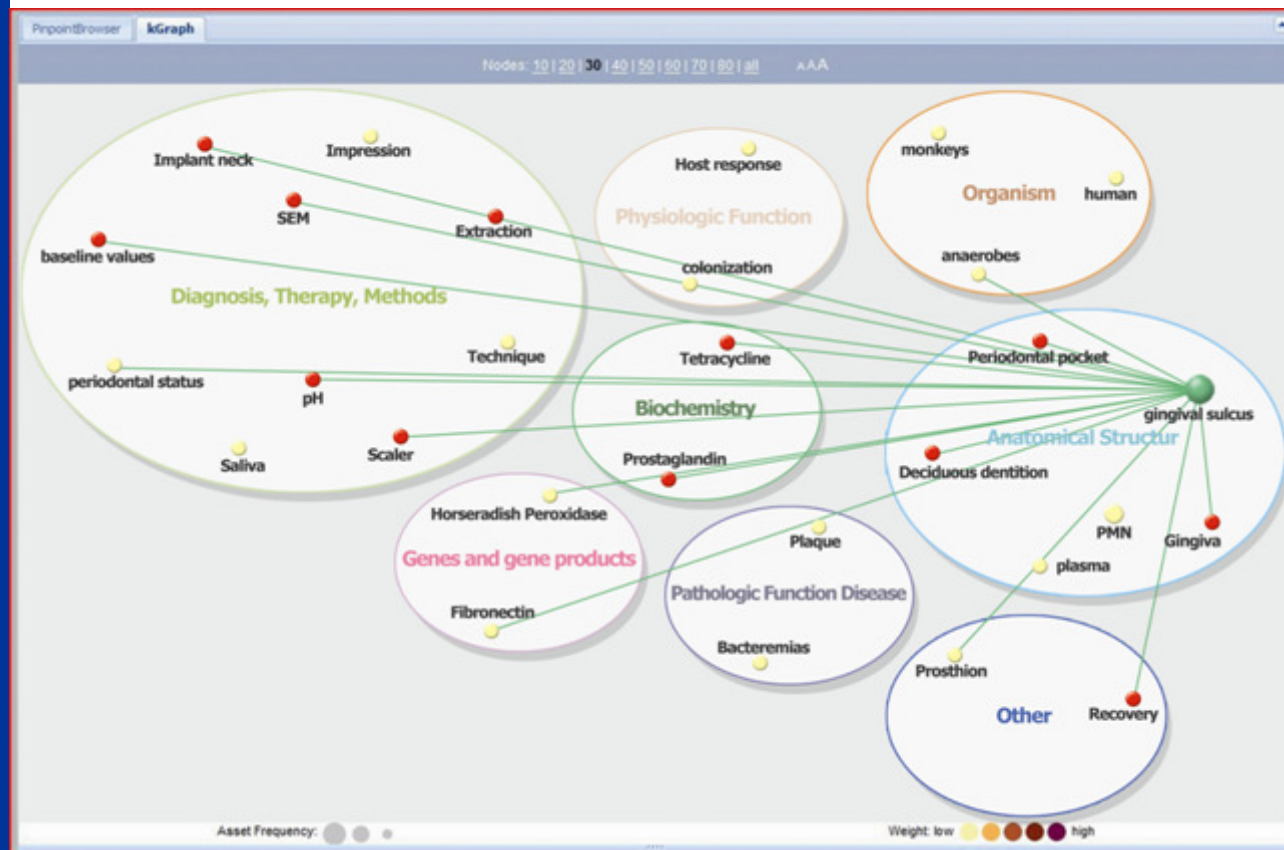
PinpointBrowser kGraph

Nodes: 10 | 20 | 30 | 40 | 50 | 60 | 70 | 80 | all AAA

Implant neck
Impression
SEM
Extraction
baseline values
Diagnosis, Therapy, Methods
Technique
periodontal status
pH
Saliva
Scaler

Host response
Physiologic Function
colonization

monkeys
Organism
human
anaerobes

Tetracycline
Biochemistry
Prostaglandin

Periodontal pocket
gingival sulcus
Anatomical Structur
Deciduous dentition
PMN
Gingiva
plasma

Horseradish Peroxidase
Genes and gene products
Fibronectin

Plaque
Pathologic Function Disease
Bacteremias

Prosthion
Other
Recovery

Asset Frequency:
Weight: low high